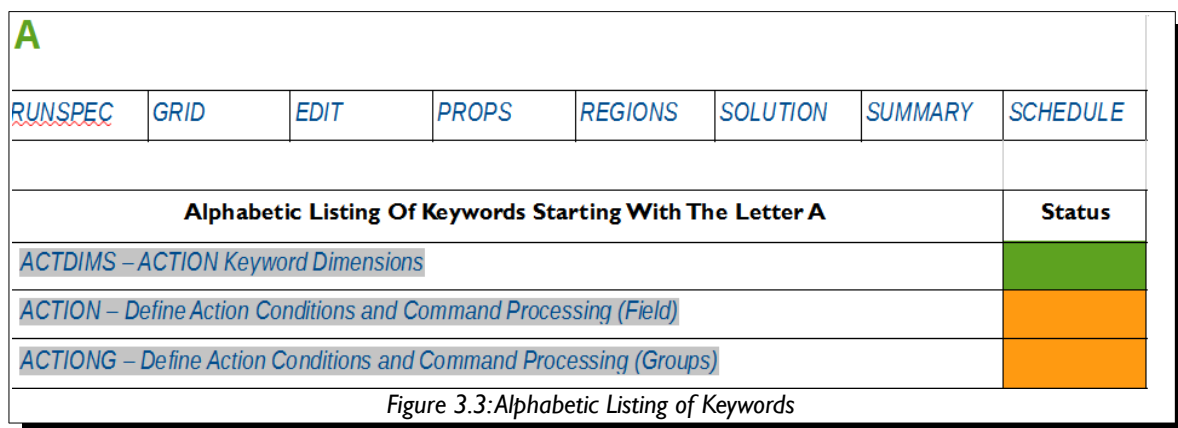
A

| RUNSPEC | GRID | EDIT | PROPS | REGIONS | SOLUTION | SUMMARY | SCHEDULE |
|---|---|---|---|---|---|---|---|

| Alphabetic Listing Of Keywords Starting With The Letter A | Status |
|---|---|
| ACTDIMS – ACTION Keyword Dimensions | |
| ACTION – Define Action Conditions and Command Processing (Field) | |
| ACTIONG – Define Action Conditions and Command Processing (Groups) | |

Figure 3.3: Alphabetic Listing of Keywords